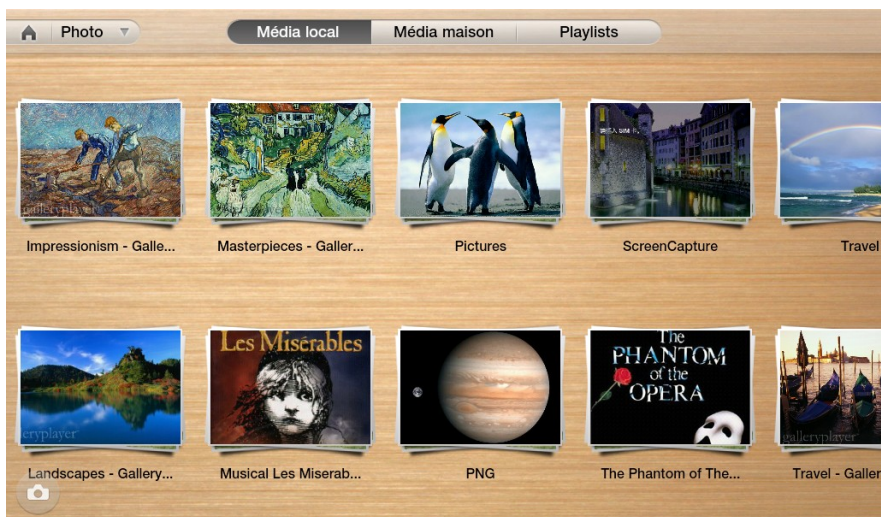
Photo
Média local | Média maison | Playlists

galleryplayer
Impressionism - Galle...
Masterpieces - Galler...
Pictures
ScreenCapture
Travel

eryplayer
Landscapes - Gallery...
Les Misérables
Musical Les Miserab...
PNG
The PHANTOM of the OPERA
The Phantom of The...
galleryplayer
Travel - Galler